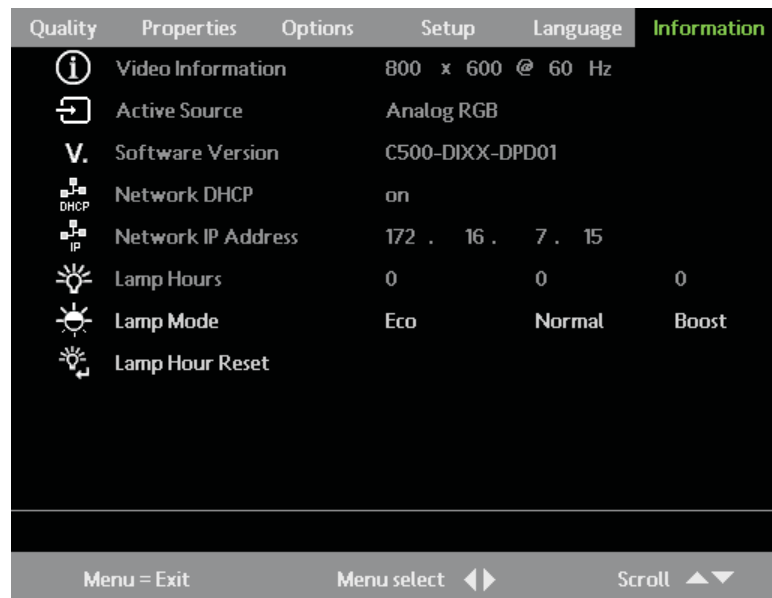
Quality Properties Options Setup Language Information

V.
DHCP
IP

| | | | |
|---|---|---|---|
| Video Information | 800 x 600 @ 60 Hz | | |
| Active Source | Analog RGB | | |
| Software Version | C500-DIXX-DPD01 | | |
| Network DHCP | on | | |
| Network IP Address | 172 . 16 . 7 . 15 | | |
| Lamp Hours | 0 | 0 | 0 |
| Lamp Mode | Eco | Normal | Boost |
| Lamp Hour Reset | | | |

Menu = Exit Menu select Scroll